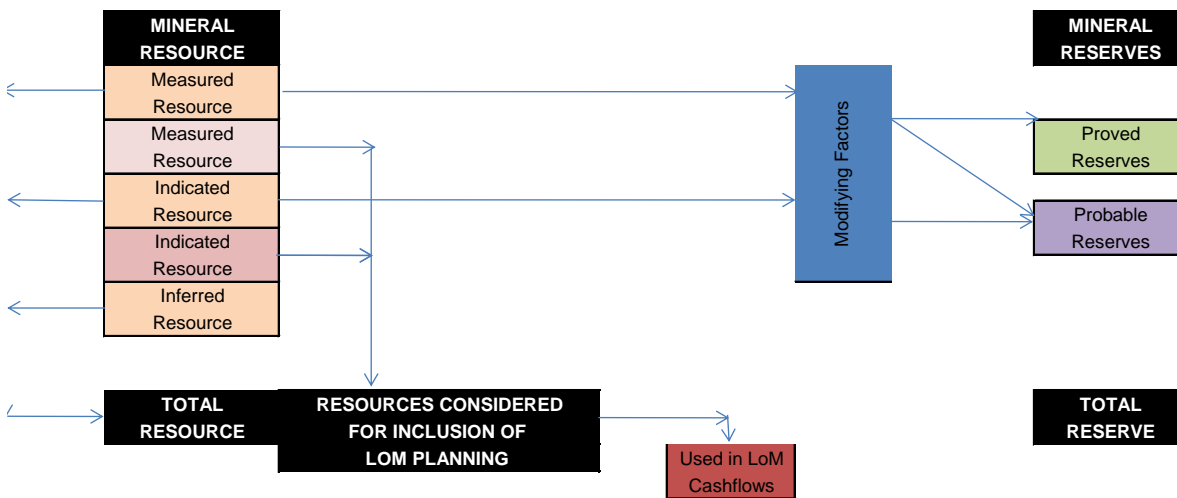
MINERAL RESOURCE

Measured Resource

Measured Resource

Indicated Resource

Indicated Resource

Inferred Resource

TOTAL RESOURCE

RESOURCES CONSIDERED FOR INCLUSION OF LOM PLANNING

Used in LoM Cashflows

Modifying Factors

MINERAL RESERVES

Proved Reserves

Probable Reserves

TOTAL RESERVE